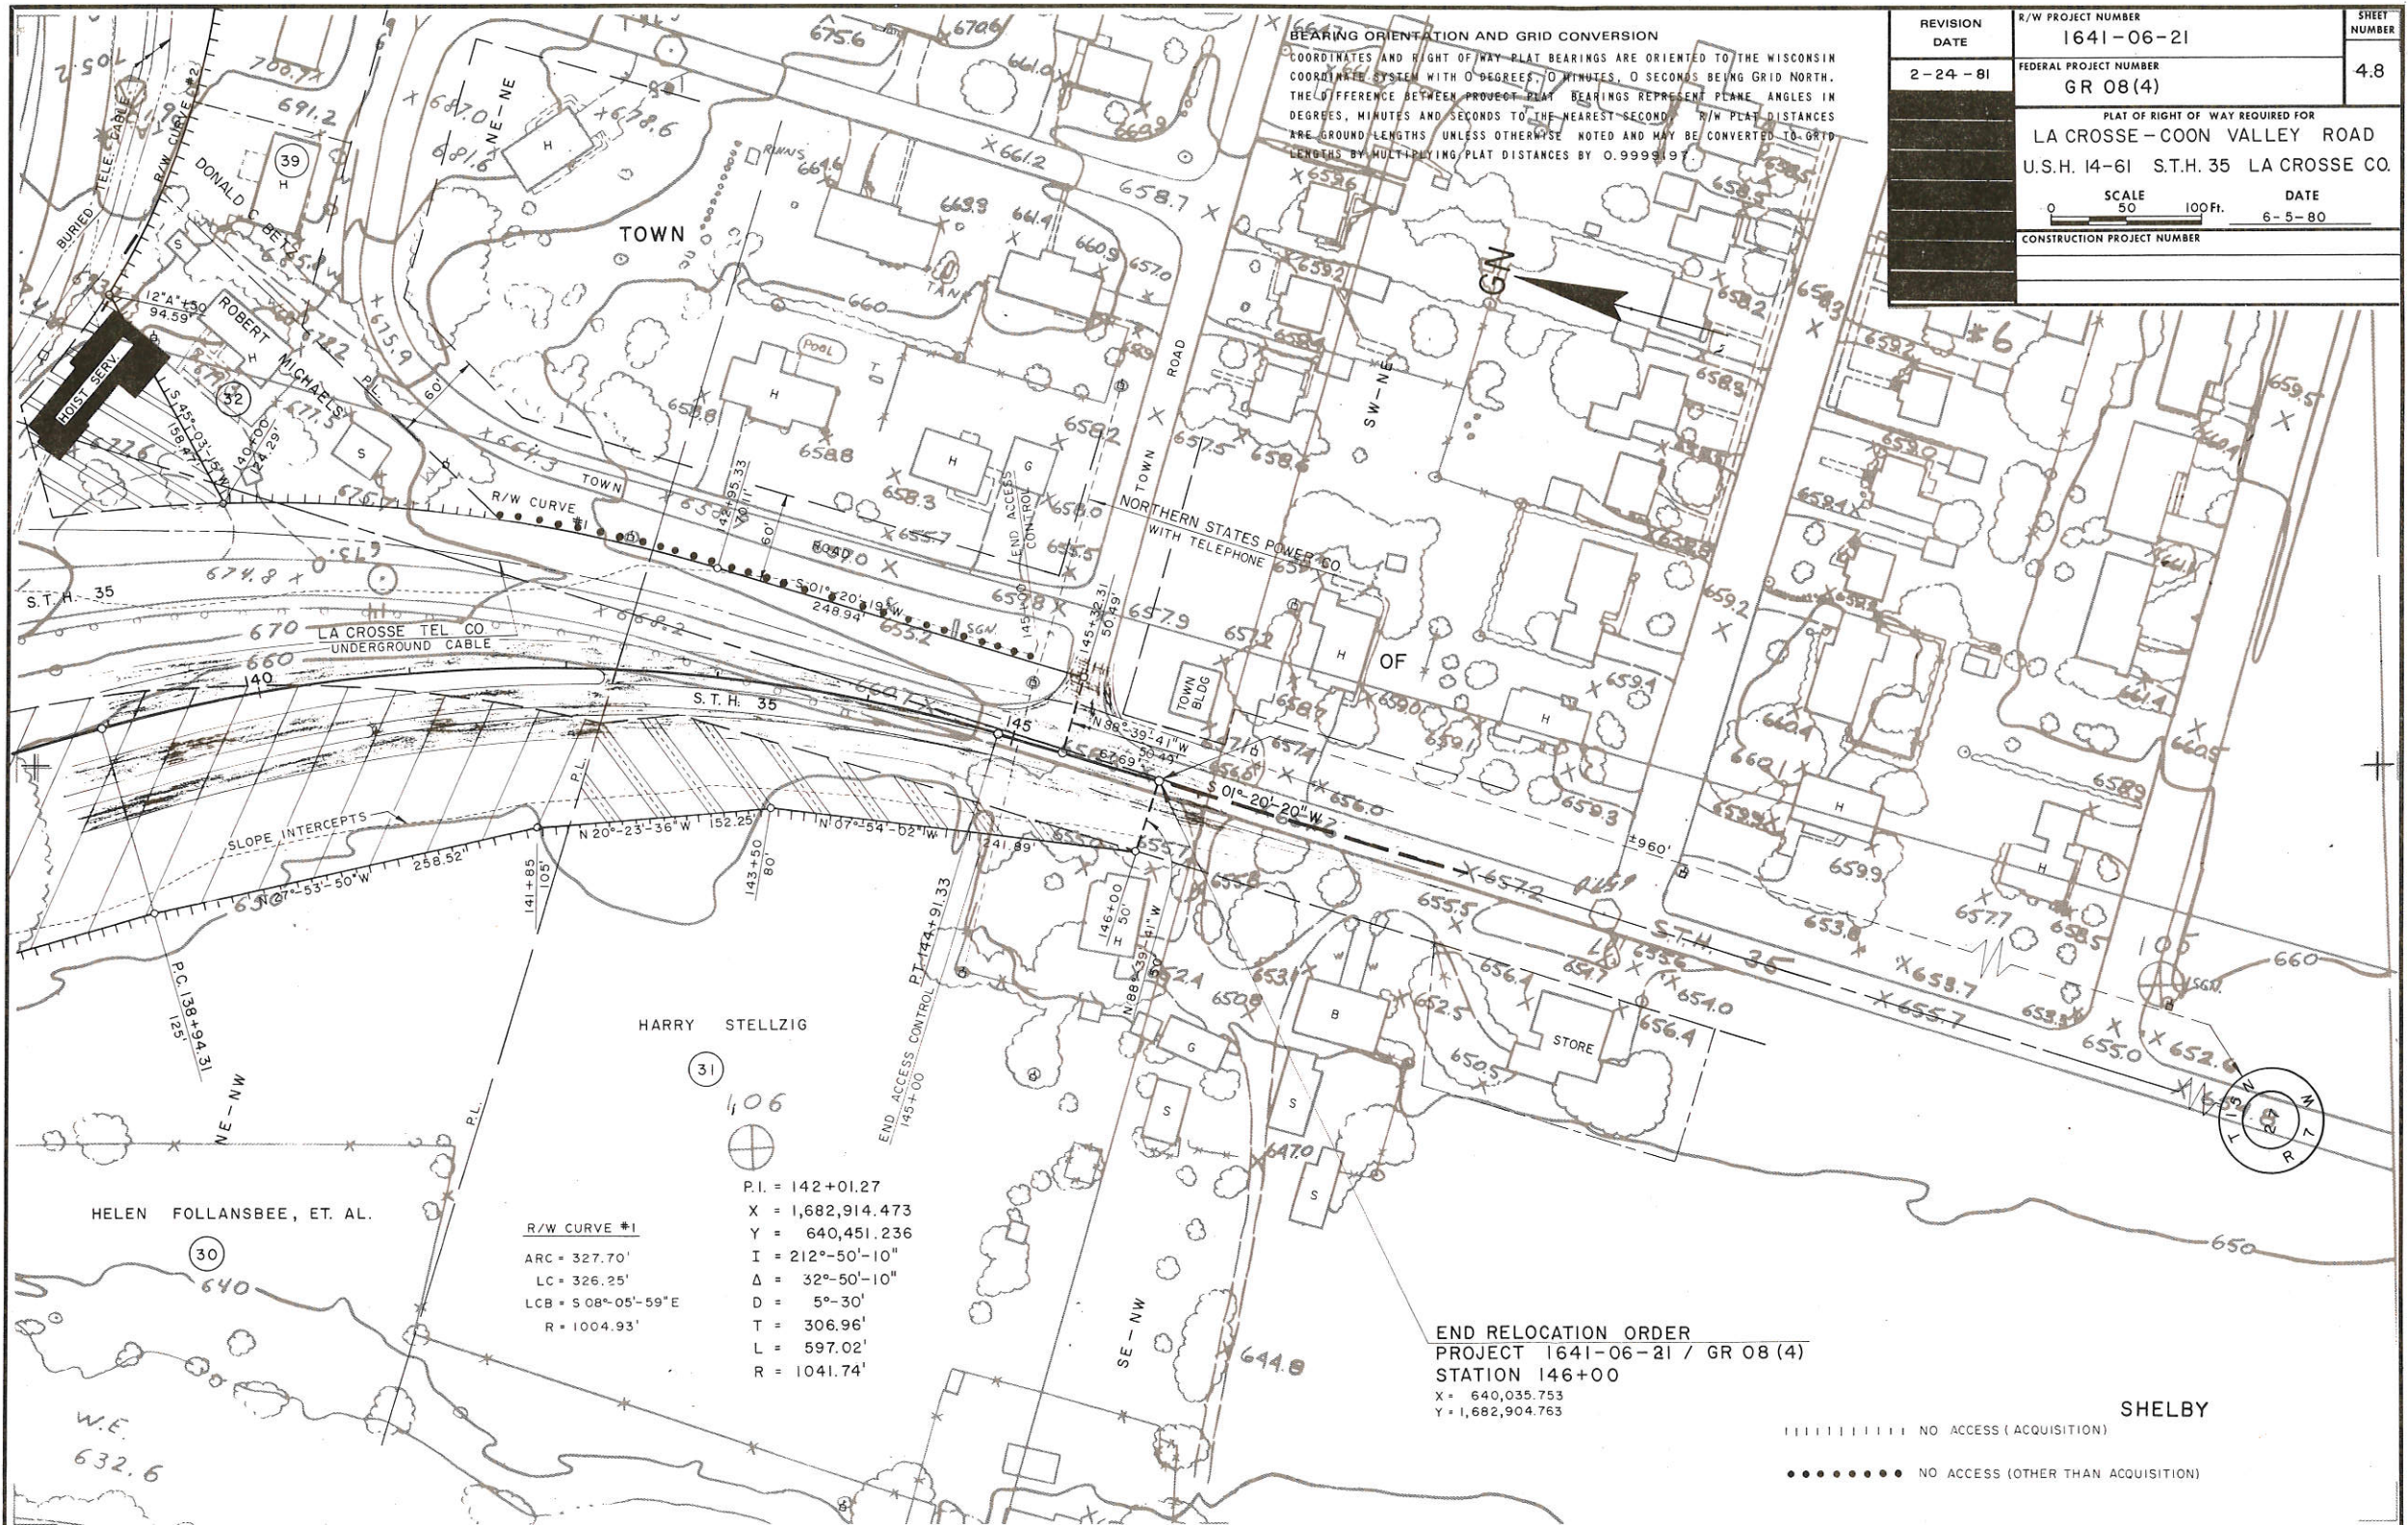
BEARING ORIENTATION AND GRID CONVERSION

COORDINATES AND RIGHT OF WAY PLAT BEARINGS ARE ORIENTED TO THE WISCONSIN COORDINATE SYSTEM WITH 0 DEGREES, 0 MINUTES, 0 SECONDS BEING GRID NORTH. THE DIFFERENCE BETWEEN PROJECT PLAT BEARINGS REPRESENT PLANE ANGLES IN DEGREES, MINUTES AND SECONDS TO THE NEAREST SECOND. R/W PLAT DISTANCES ARE GROUND LENGTHS UNLESS OTHERWISE NOTED AND MAY BE CONVERTED TO GRID LENGTHS BY MULTIPLYING PLAT DISTANCES BY 0.9999197.

| REVISION DATE | R/W PROJECT NUMBER 1641-06-21 | SHEET NUMBER |
|---|---|---|
| 2-24-81 | FEDERAL PROJECT NUMBER GR 08(4) | 4.8 |

PLAT OF RIGHT OF WAY REQUIRED FOR
LA CROSSE-COON VALLEY ROAD
U.S.H. 14-61 S.T.H. 35 LA CROSSE CO.
SCALE 0 50 100 Ft.
DATE 6-5-80
CONSTRUCTION PROJECT NUMBER

GN

TOWN
ROAD
TOWN
OF
SHELBY
NE-NE
SW-NE
NE-NW
SE-NW
BURIED TELE. CABLE
R/W CURVE #2
DONALD C. BETZ
ROBERT MICHAELS
HOIST SERV.
39
32
12"A"+50 94.59'
S45°-03'-15"W 158.47'
140+00 174.29'
60'
P.L.
TOWN ROAD
R/W CURVE #1
142+95.33 120.11'
60'
S01°-20'-19"W 248.94'
SGN.
POOL
TANK
RUNS
H
S
G
END ACCESS CONTROL
145+00
145+32.31 50.49'
NORTHERN STATES POWER CO. WITH TELEPHONE
TOWN BLDG
S.T.H. 35
LA CROSSE TEL CO UNDERGROUND CABLE
140
145
N88°-39'-41"W 50.49'
67.69'
S01°-20'-20"W
±960'
SLOPE INTERCEPTS
N20°-23'-36"W 152.25'
N07°-54'-02"W
241.89'
N07°-53'-50"W 258.52'
141+85 105'
143+50 80'
PT 144+91.33
146+00 50'
N88°-39'-41"W
P.C. 138+94.31 125'
END ACCESS CONTROL 145+00
HARRY STELLZIG
31
1,06
B
STORE
SGN.
T 15 N R 7 W 27
P.I. = 142+01.27
X = 1,682,914.473
Y = 640,451.236
I = 212°-50'-10"
Δ = 32°-50'-10"
D = 5°-30'
T = 306.96'
L = 597.02'
R = 1041.74'
HELEN FOLLANSBEE, ET. AL.
30
R/W CURVE #1
ARC = 327.70'
LC = 326.25'
LCB = S08°-05'-59"E
R = 1004.93'
W.E. 632.6
END RELOCATION ORDER
PROJECT 1641-06-21 / GR 08(4)
STATION 146+00
X = 640,035.753
Y = 1,682,904.763
NO ACCESS (ACQUISITION)
NO ACCESS (OTHER THAN ACQUISITION)
#6
675.6 670.6 700.7 691.2 687.0 681.6 678.6 661.0 669.9 661.2 664.6 658.7 669.9 661.4 660.9 657.0 660 675.9 678.2 671.5 664.3 658.8 658.8 658.3 655.7 658.2 657.5 658.6 659.2 659.6 658.5 658.2 658.3 658.3 659.2 659.5 660.1 659.0 659.4 658.8 674.8 670 660 668.2 653.2 654.8 657.9 657.2 659.1 658.7 659.0 659.1 657.4 656.6 656.0 659.3 660.4 662.1 661.4 660.5 658.9 659.9 657.2 655.5 653.8 657.7 658.5 656.4 654.7 653.6 654.0 656.4 653.7 655.7 653.3 655.0 652.6 650.8 652.4 653.1 652.5 650.5 647.0 644.8 640 650 660 676.7 673.2